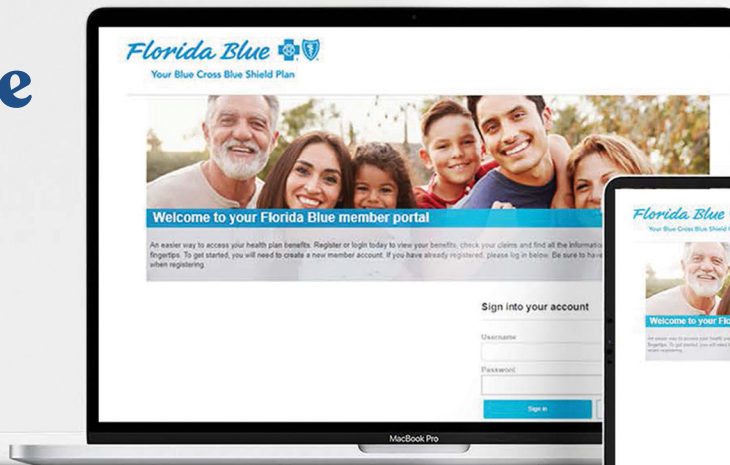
e

Florida Blue

Your Blue Cross Blue Shield Plan

Welcome to your Florida Blue member portal

An easier way to access your health plan benefits. Register or login today to view your benefits, check your claims and find all the informatio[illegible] fingertips. To get started, you will need to create a new member account. If you have already registered, please log in below. Be sure to have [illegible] when registering.

Sign into your account

Username

Password

Sign in

MacBook Pro

Florida Blue

Your Blue Cross Blue Shield Plan

Welcome to your Flo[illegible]

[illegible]